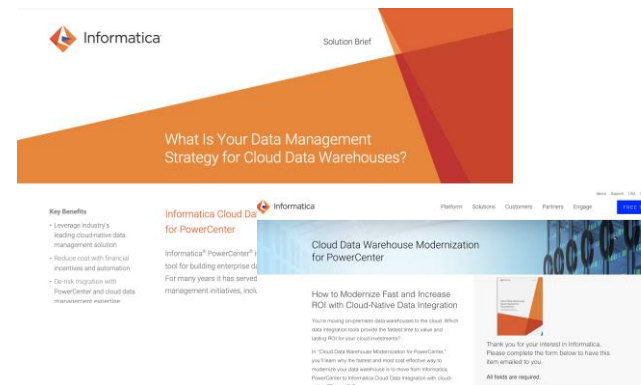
Informatica

Solution Brief

What Is Your Data Management Strategy for Cloud Data Warehouses?

Key Benefits

• Leverage industry's leading cloud-native data management solution

• Reduce cost with financial incentives and automation

• De-risk integration with PowerCenter and cloud data management expertise

Informatica Cloud Da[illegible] for PowerCenter

Informatica® PowerCenter® i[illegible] tool for building enterprise d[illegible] For many years it has served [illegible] management initiatives, inclu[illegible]

Informatica

Platform Solutions Customers Partners Engage

About Support USA

FREE

Cloud Data Warehouse Modernization for PowerCenter

How to Modernize Fast and Increase ROI with Cloud-Native Data Integration

You're moving on-premises data warehouses to the cloud. Which data integration tools provide the fastest time to value and lasting ROI for your cloud investments?

In "Cloud Data Warehouse Modernization for PowerCenter," you'll learn why the fastest and most cost-effective way to modernize your data warehouse is to move from Informatica PowerCenter to Informatica Cloud Data Integration with cloud

Thank you for your interest in Informatica. Please complete the form below to have this item emailed to you.

All fields are required.